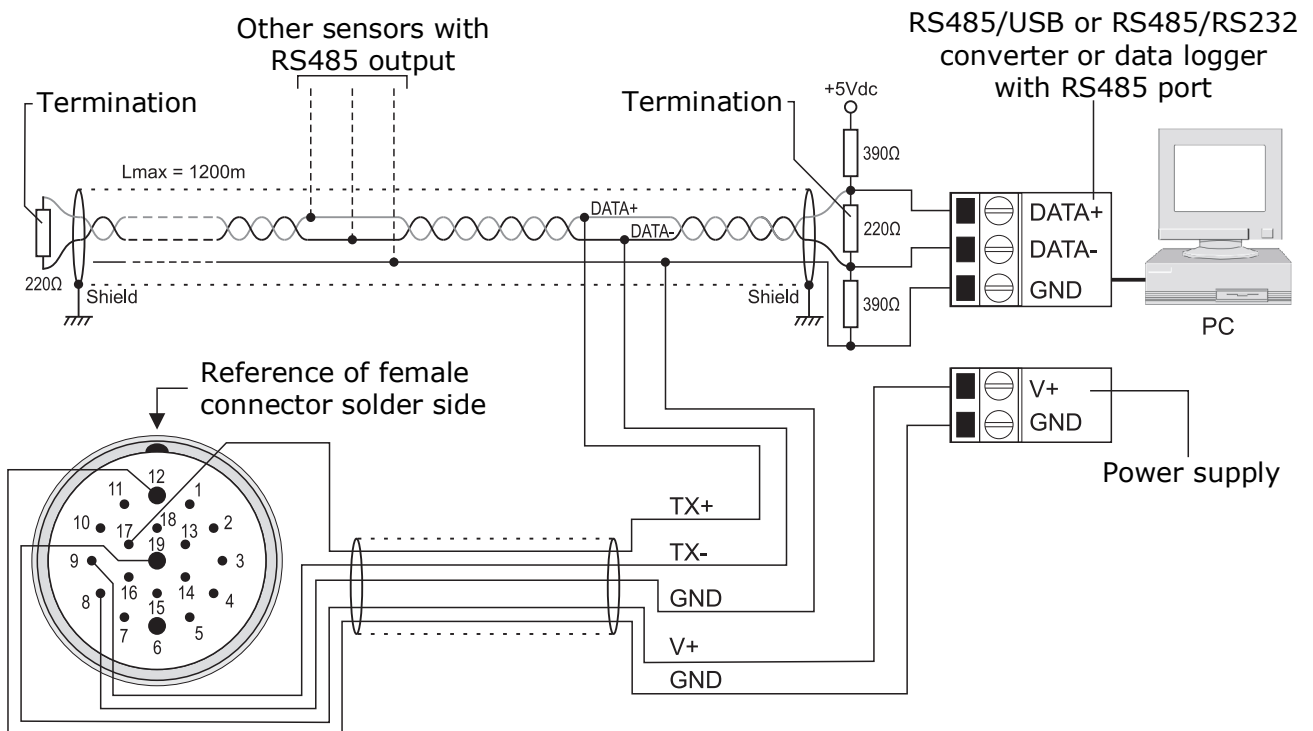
Other sensors with RS485 output

RS485/USB or RS485/RS232 converter or data logger with RS485 port

Termination

Termination

+5Vdc

Lmax = 1200m

390Ω

DATA+

DATA-

220Ω

DATA+

DATA-

GND

220Ω

Shield

Shield

390Ω

PC

Reference of female connector solder side

V+

GND

Power supply

12
11
1
10
17
18
13
2
19
9
3
16
14
8
15
4
7
5
6

TX+

TX-

GND

V+

GND